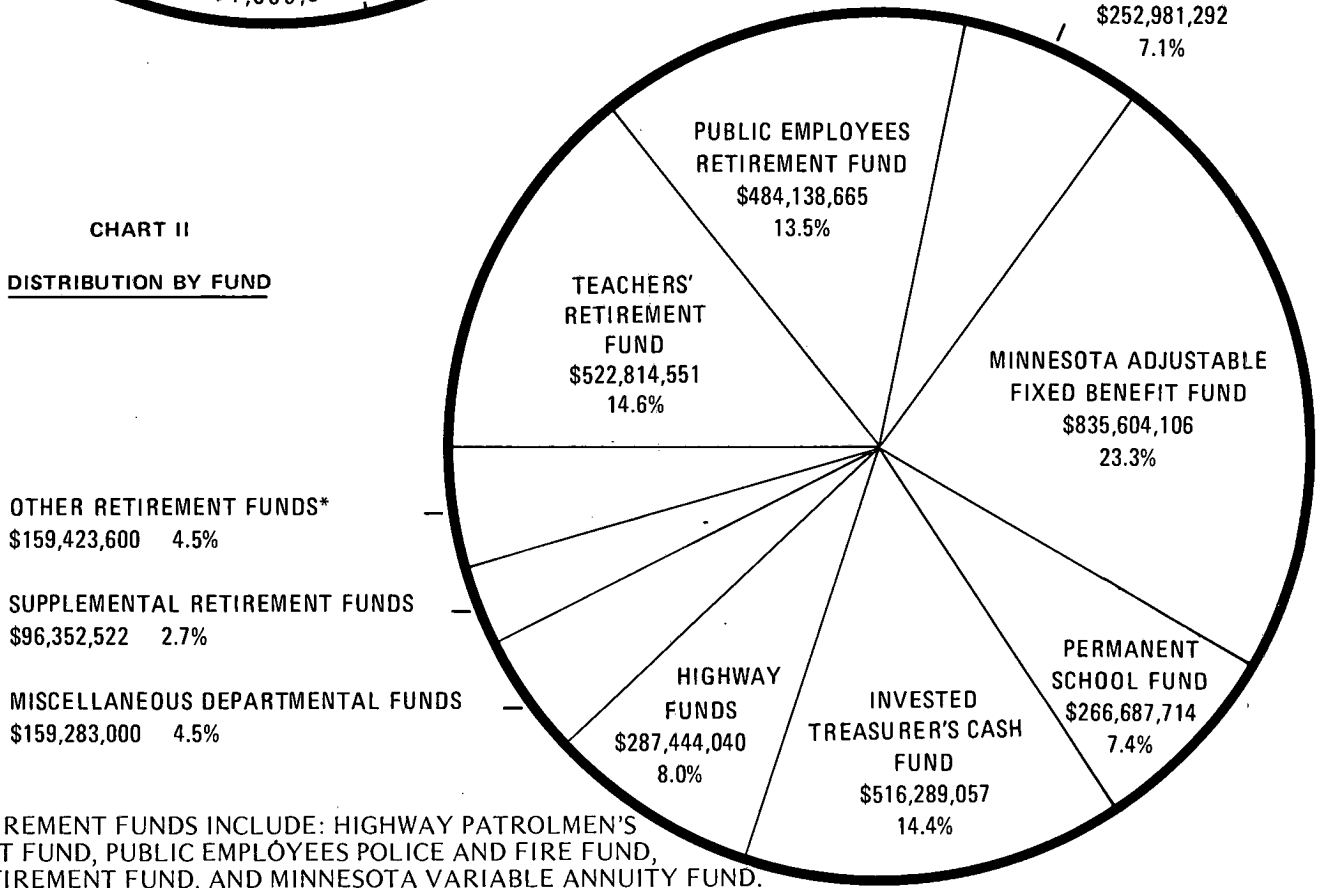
$252,981,292
7.1%

PUBLIC EMPLOYEES RETIREMENT FUND
$484,138,665
13.5%

CHART II

DISTRIBUTION BY FUND

TEACHERS' RETIREMENT FUND
$522,814,551
14.6%

MINNESOTA ADJUSTABLE FIXED BENEFIT FUND
$835,604,106
23.3%

OTHER RETIREMENT FUNDS*
$159,423,600 4.5%

SUPPLEMENTAL RETIREMENT FUNDS
$96,352,522 2.7%

MISCELLANEOUS DEPARTMENTAL FUNDS
$159,283,000 4.5%

HIGHWAY FUNDS
$287,444,040
8.0%

INVESTED TREASURER'S CASH FUND
$516,289,057
14.4%

PERMANENT SCHOOL FUND
$266,687,714
7.4%

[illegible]REMENT FUNDS INCLUDE: HIGHWAY PATROLMEN'S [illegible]T FUND, PUBLIC EMPLOYEES POLICE AND FIRE FUND, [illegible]TIREMENT FUND, AND MINNESOTA VARIABLE ANNUITY FUND.